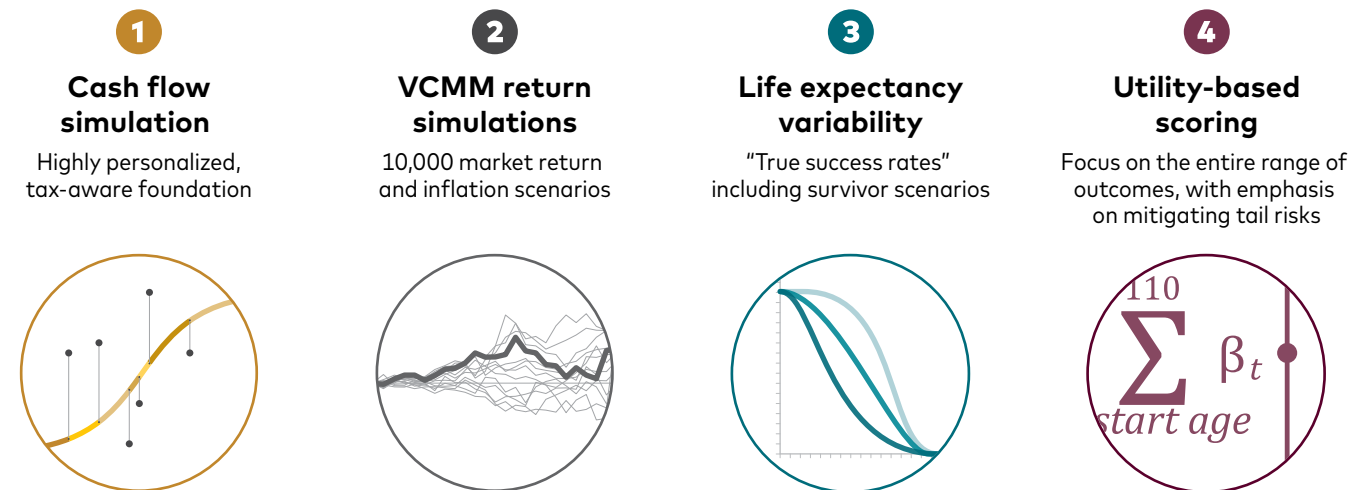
1

Cash flow simulation

Highly personalized, tax-aware foundation

2

VCMM return simulations

10,000 market return and inflation scenarios

3

Life expectancy variability

"True success rates" including survivor scenarios

4

Utility-based scoring

Focus on the entire range of outcomes, with emphasis on mitigating tail risks

$\sum_{start\ age}^{110} \beta_t$